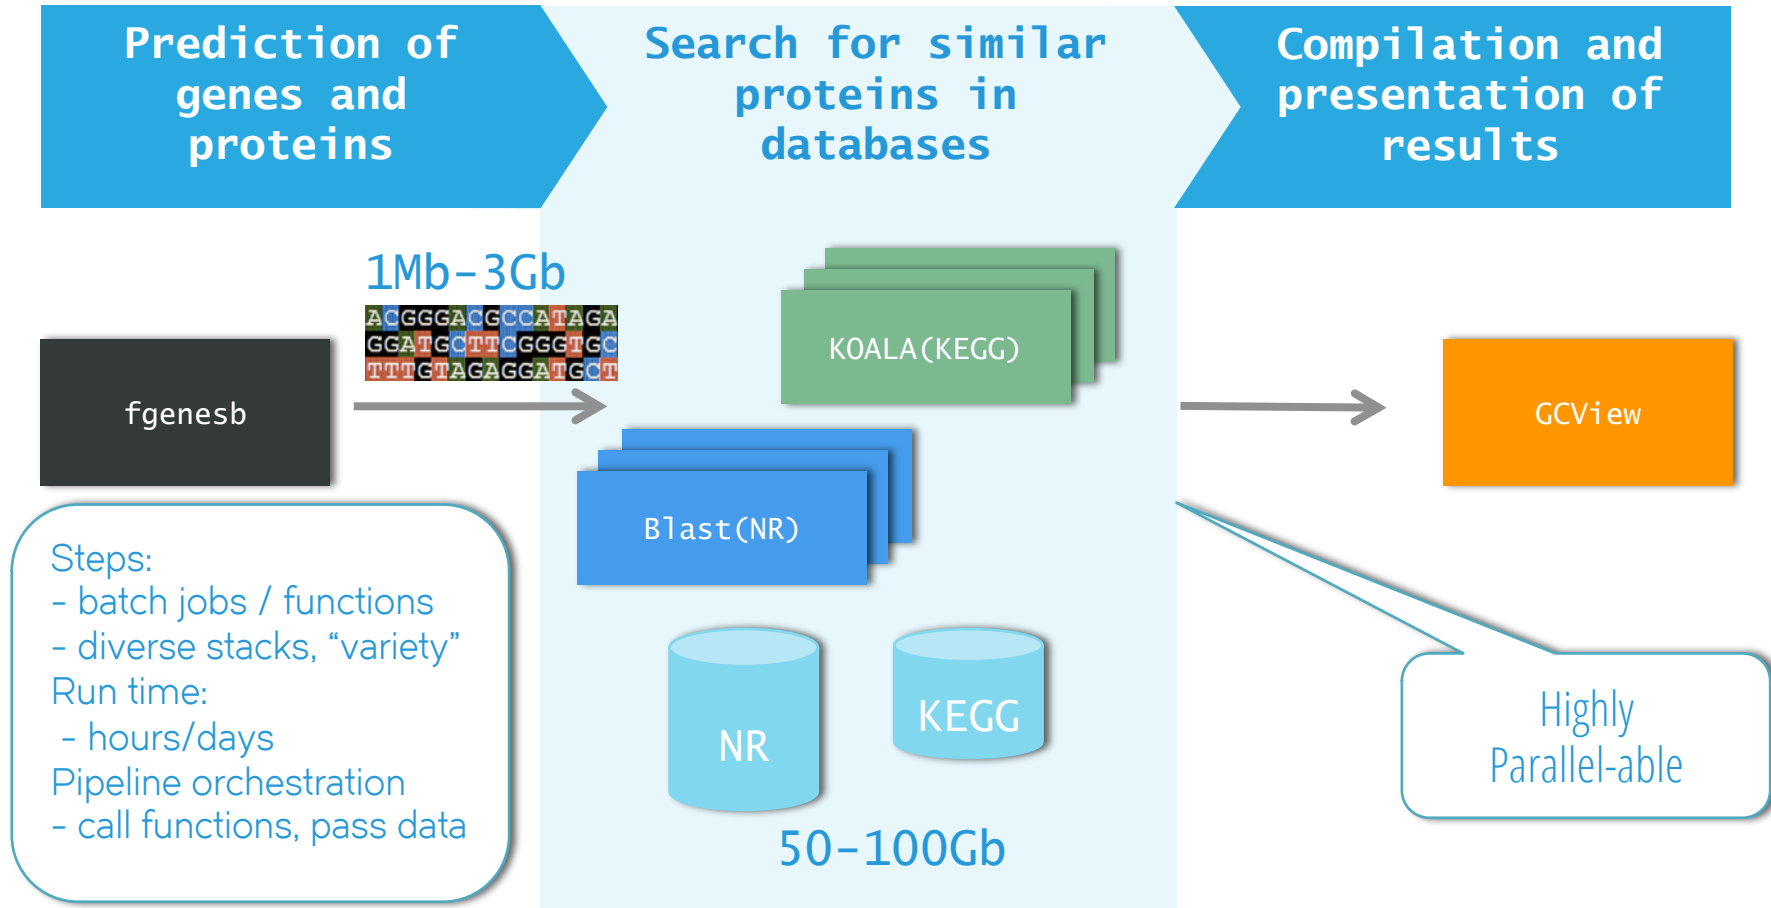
Prediction of genes and proteins

Search for similar proteins in databases

Compilation and presentation of results

1Mb-3Gb

ACGGGACGCCATAGA
GGATGCTTCGGGTGC
TTTGTAGAGGATGCT

fgenesb

KOALA(KEGG)

Blast(NR)

GCView

NR

KEGG

50-100Gb

Steps:
- batch jobs / functions
- diverse stacks, “variety”
Run time:
- hours/days
Pipeline orchestration
- call functions, pass data

Highly Parallel-able